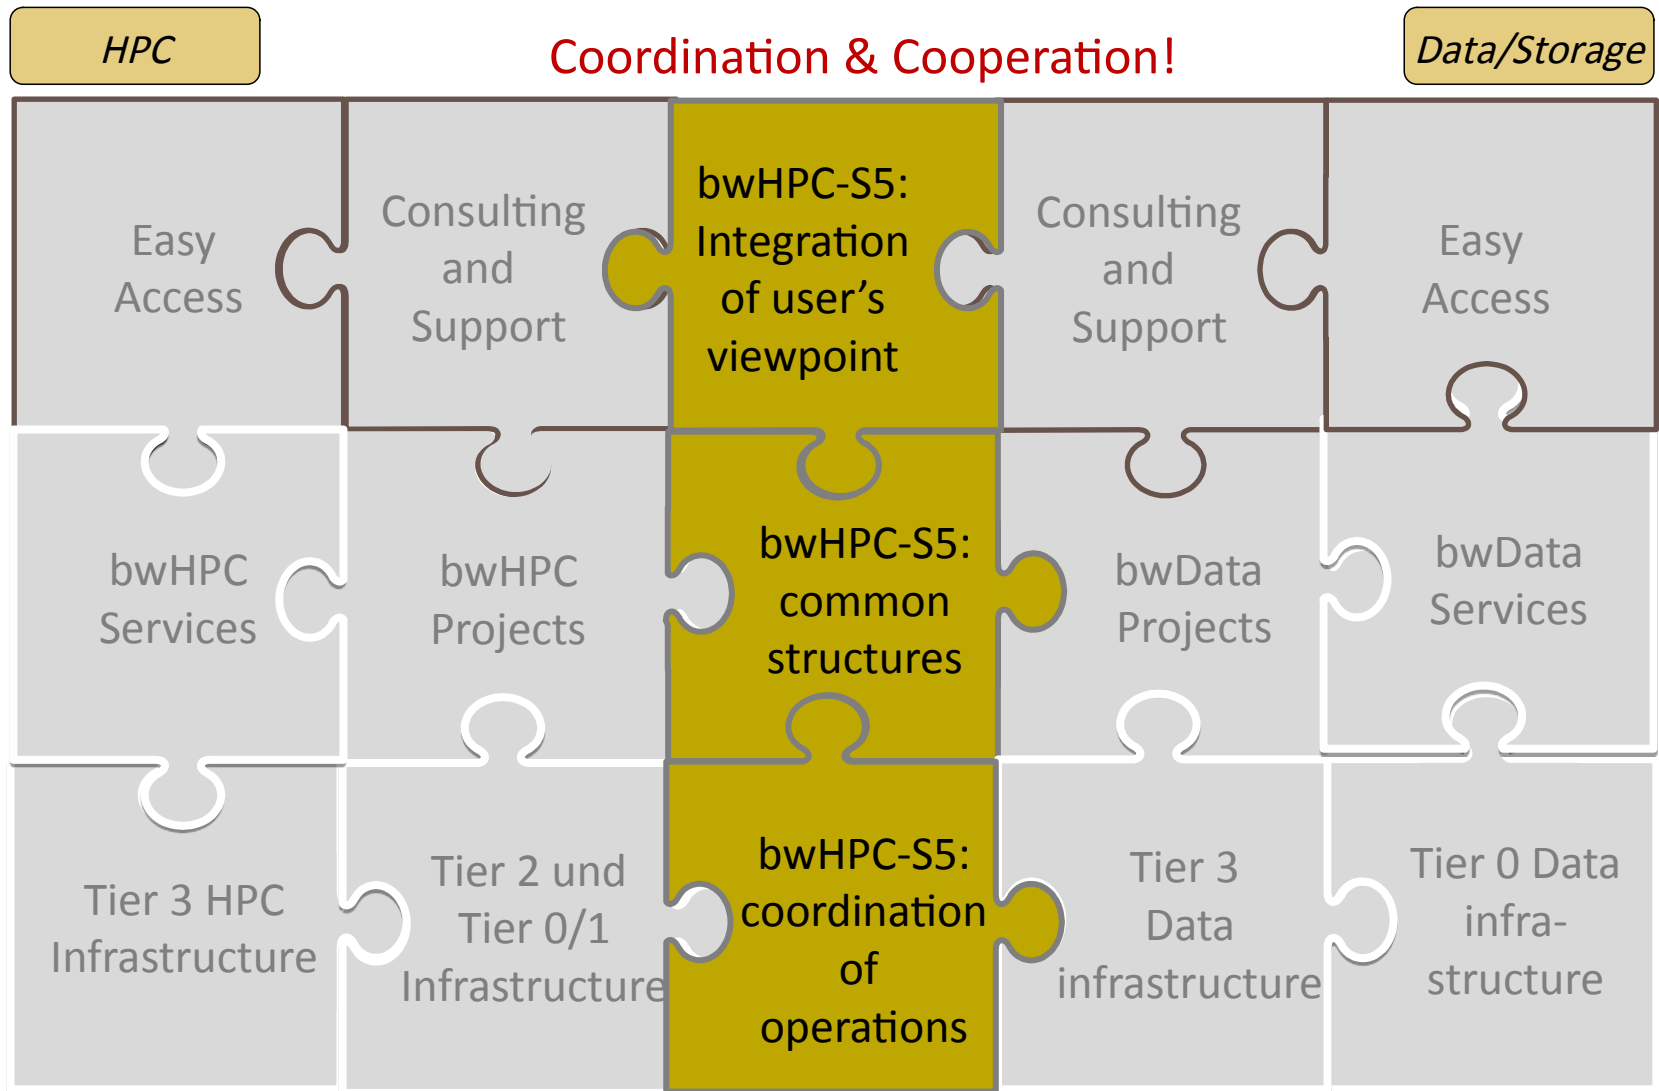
HPC

Coordination & Cooperation!

Data/Storage

Easy Access

Consulting and Support

bwHPC-S5: Integration of user’s viewpoint

Consulting and Support

Easy Access

bwHPC Services

bwHPC Projects

bwHPC-S5: common structures

bwData Projects

bwData Services

Tier 3 HPC Infrastructure

Tier 2 und Tier 0/1 Infrastructure

bwHPC-S5: coordination of operations

Tier 3 Data infrastructure

Tier 0 Data infra-structure